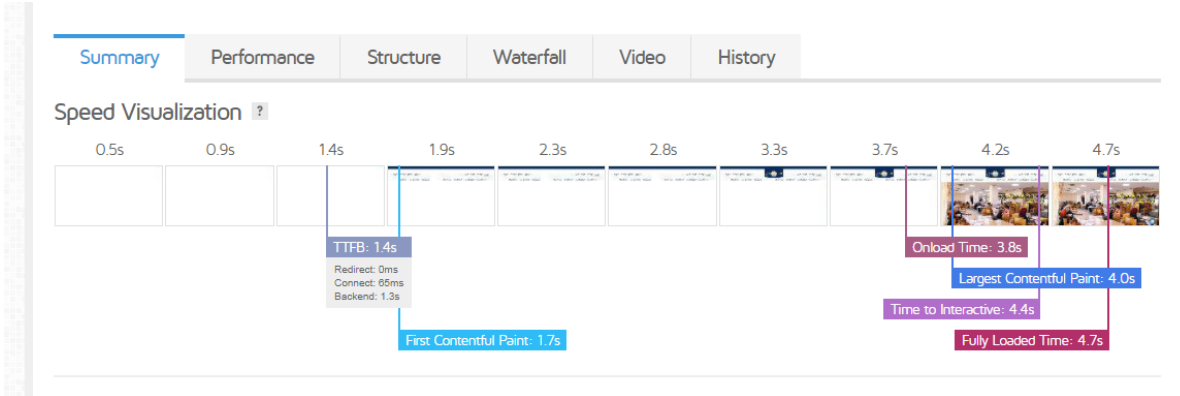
Summary | Performance | Structure | Waterfall | Video | History

Speed Visualization ?

0.5s 0.9s 1.4s 1.9s 2.3s 2.8s 3.3s 3.7s 4.2s 4.7s

TTFB: 1.4s
Redirect: 0ms
Connect: 65ms
Backend: 1.3s

First Contentful Paint: 1.7s

Onload Time: 3.8s

Largest Contentful Paint: 4.0s

Time to Interactive: 4.4s

Fully Loaded Time: 4.7s